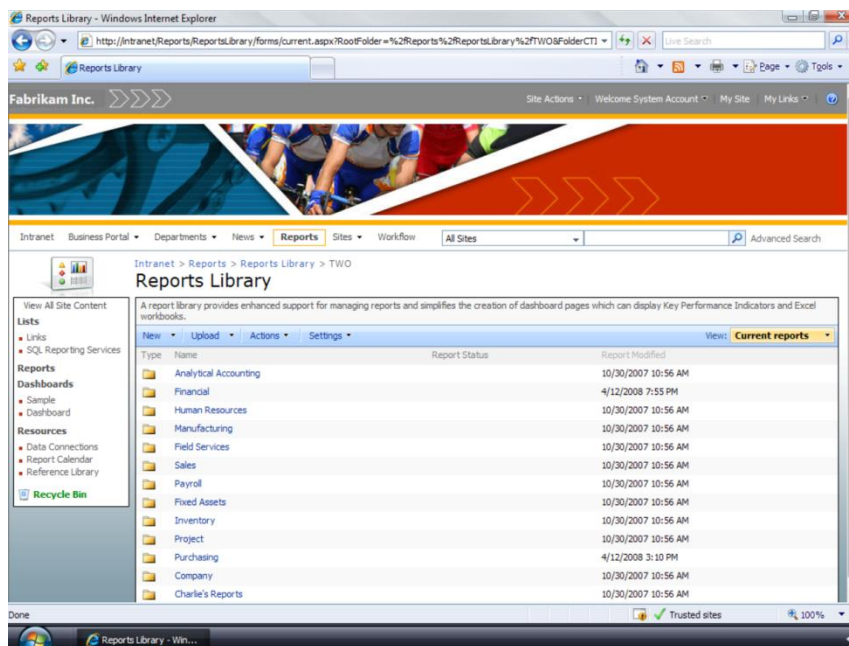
Reports Library - Windows Internet Explorer

http://intranet/Reports/ReportsLibrary/forms/current.aspx?RootFolder=%2fReports%2fReportsLibrary%2fTWO&FolderCTI

Live Search

Reports Library

Page ▾ Tools ▾

Fabrikam Inc.

Site Actions ▾ Welcome System Account ▾ My Site My Links ▾

Intranet Business Portal ▾ Departments ▾ News ▾ Reports Sites ▾ Workflow

All Sites

Advanced Search

Intranet > Reports > Reports Library > TWO

Reports Library

View All Site Content

Lists
Links
SQL Reporting Services

Reports

Dashboards
Sample
Dashboard

Resources
Data Connections
Report Calendar
Reference Library

Recycle Bin

A report library provides enhanced support for managing reports and simplifies the creation of dashboard pages which can display Key Performance Indicators and Excel workbooks.

New ▾ Upload ▾ Actions ▾ Settings ▾

View: Current reports

| Type | Name | Report Status | Report Modified |
|---|---|---|---|
| | Analytical Accounting | | 10/30/2007 10:56 AM |
| | Financial | | 4/12/2008 7:55 PM |
| | Human Resources | | 10/30/2007 10:56 AM |
| | Manufacturing | | 10/30/2007 10:56 AM |
| | Field Services | | 10/30/2007 10:56 AM |
| | Sales | | 10/30/2007 10:56 AM |
| | Payroll | | 10/30/2007 10:56 AM |
| | Fixed Assets | | 10/30/2007 10:56 AM |
| | Inventory | | 10/30/2007 10:56 AM |
| | Project | | 10/30/2007 10:56 AM |
| | Purchasing | | 4/12/2008 3:10 PM |
| | Company | | 10/30/2007 10:56 AM |
| | Charlie's Reports | | 10/30/2007 10:56 AM |

Done

Trusted sites

100%

Reports Library - Win...